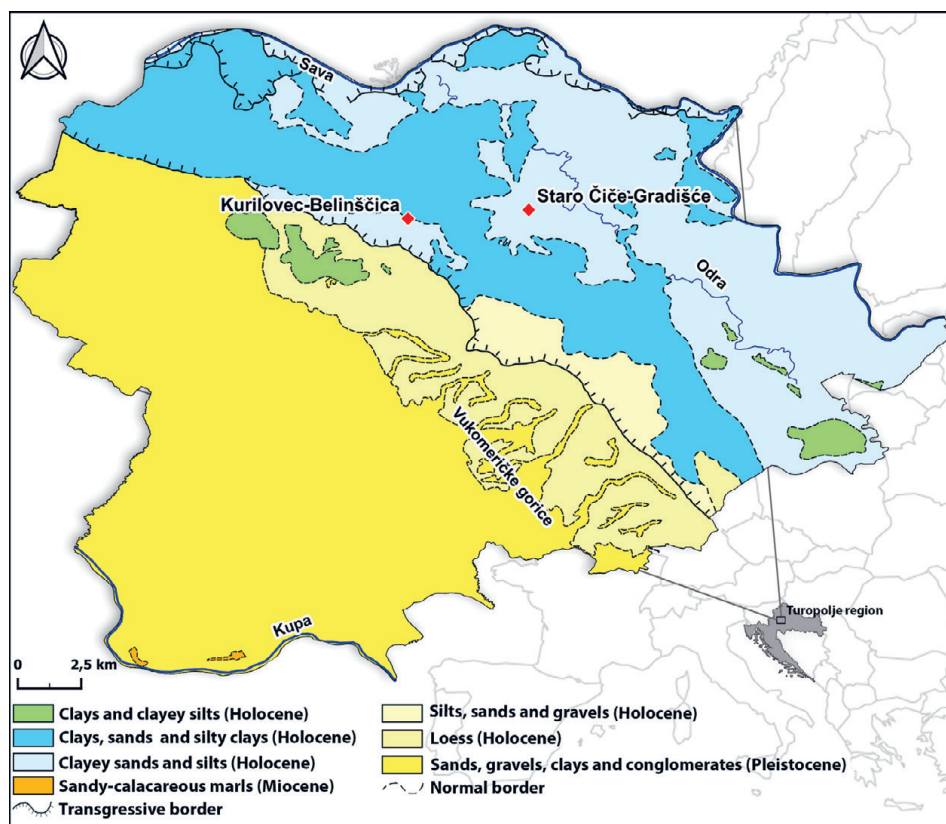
Sava

Kurilovec-Belinščica

Staro Čiče-Gradišće

Odra

Vukomeričke gorice

Kupa

Turopolje region

0 2,5 km

Clays and clayey silts (Holocene)
Clays, sands and silty clays (Holocene)
Clayey sands and silts (Holocene)
Sandy-calacareous marls (Miocene)
Transgressive border

Silts, sands and gravels (Holocene)
Loess (Holocene)
Sands, gravels, clays and conglomerates (Pleistocene)
Normal border